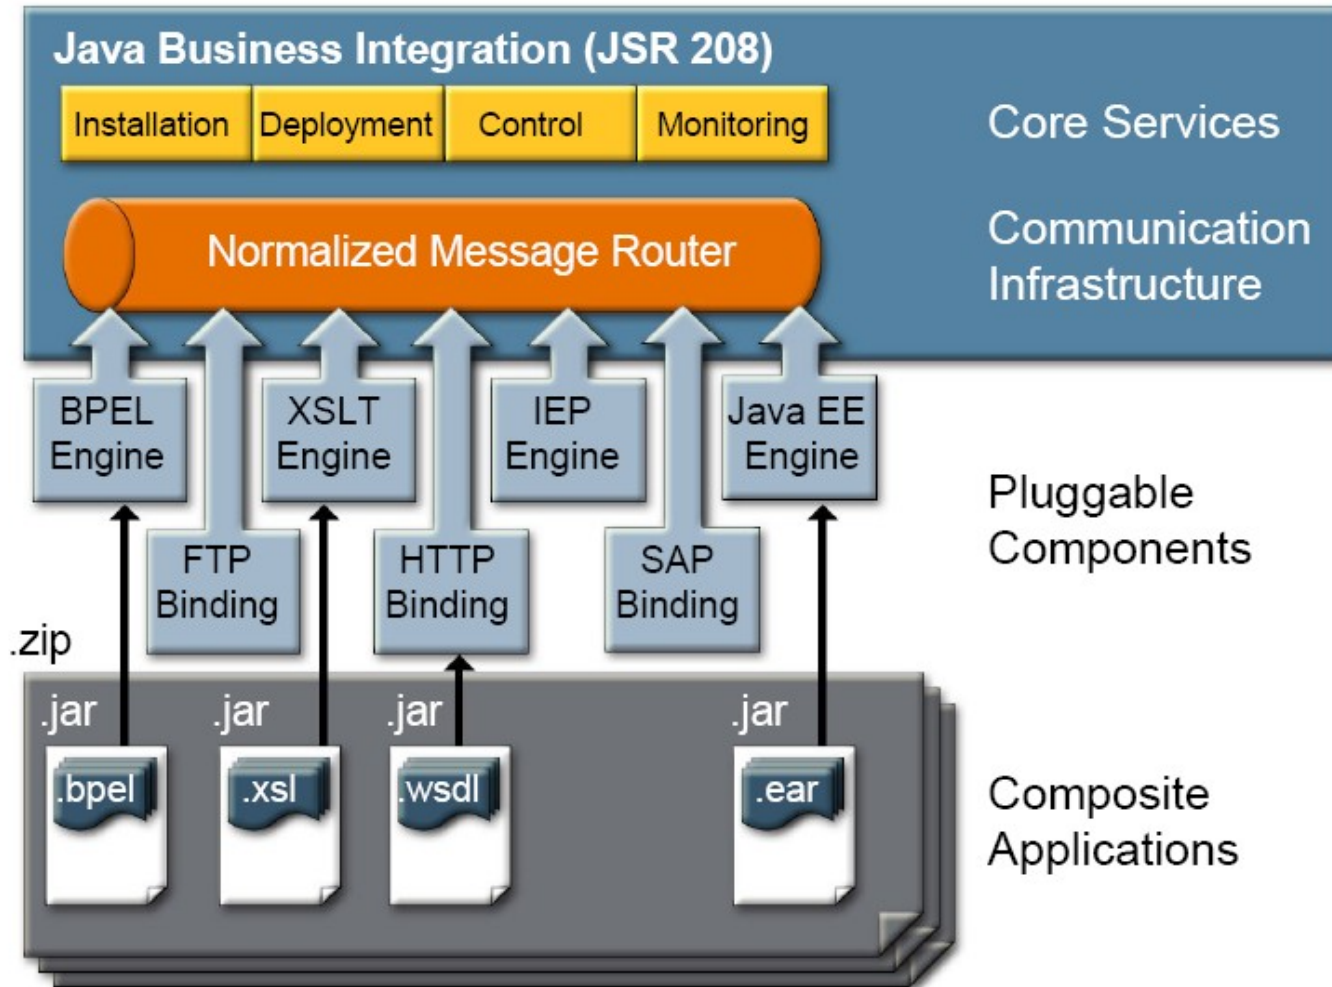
Java Business Integration (JSR 208)

Installation Deployment Control Monitoring

Core Services

Normalized Message Router

Communication Infrastructure

BPEL Engine

XSLT Engine

IEP Engine

Java EE Engine

FTP Binding

HTTP Binding

SAP Binding

Pluggable Components

.zip

.jar

.jar

.jar

.jar

.bpel

.xsl

.wsdl

.ear

Composite Applications